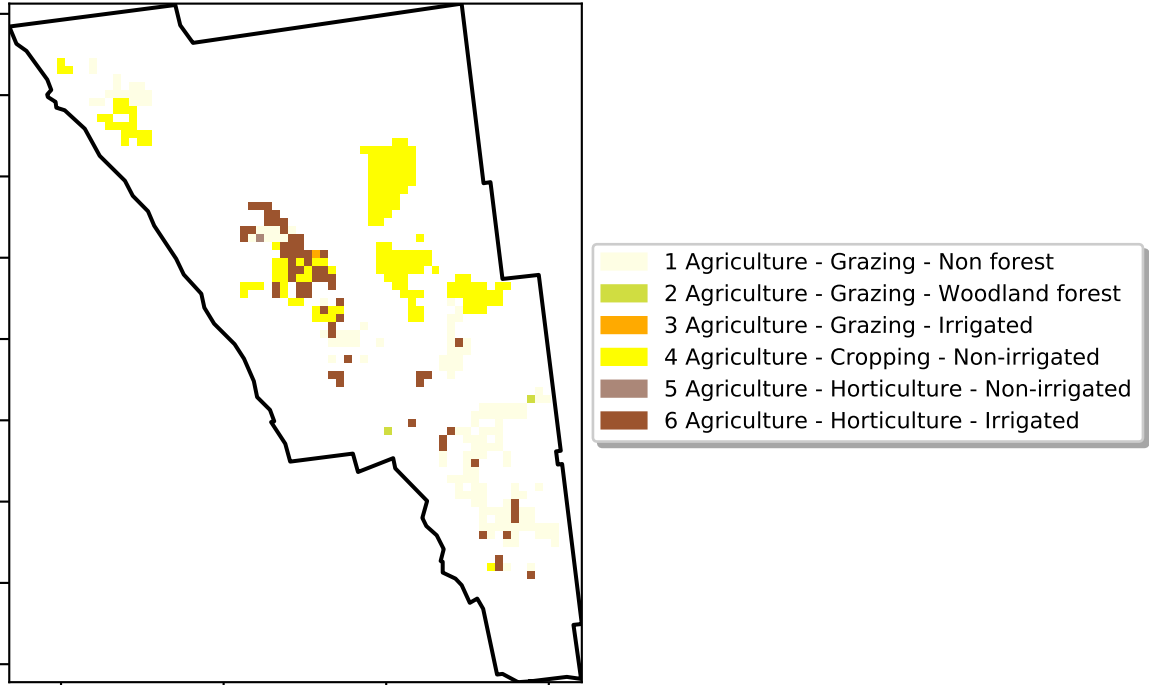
1 Agriculture - Grazing - Non forest
2 Agriculture - Grazing - Woodland forest
3 Agriculture - Grazing - Irrigated
4 Agriculture - Cropping - Non-irrigated
5 Agriculture - Horticulture - Non-irrigated
6 Agriculture - Horticulture - Irrigated